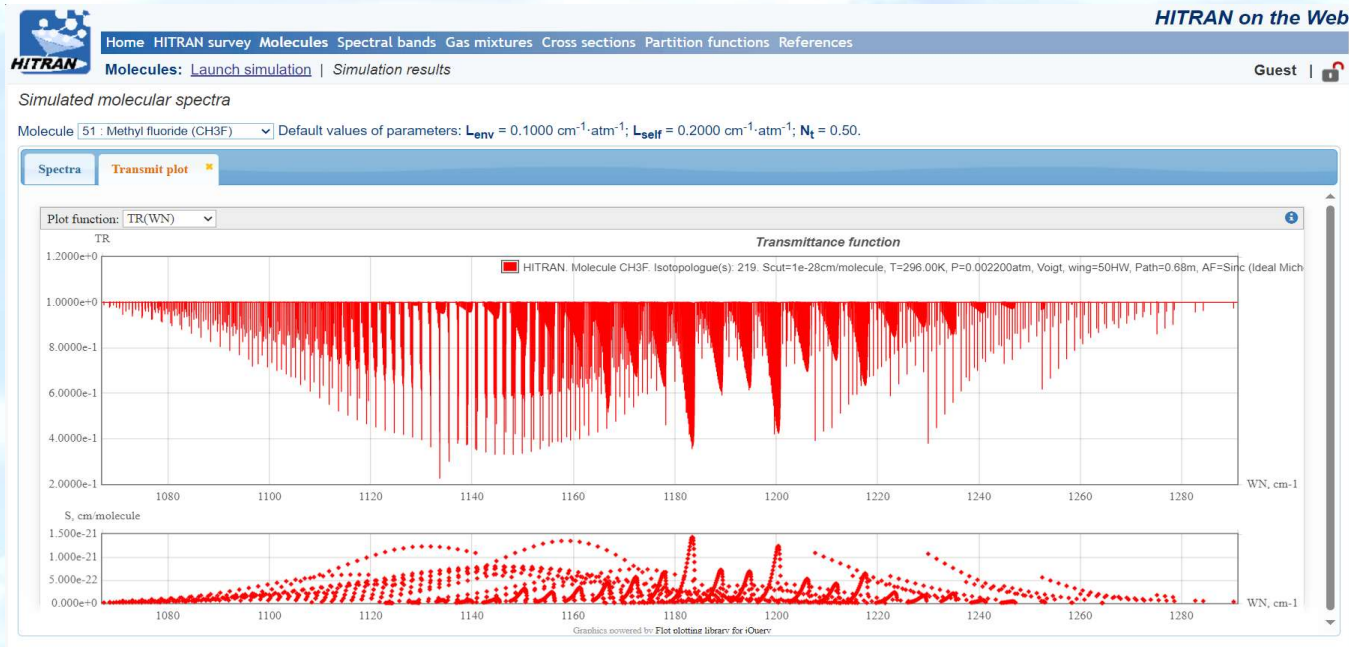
HITRAN

HITRAN on the Web

Home HITRAN survey Molecules Spectral bands Gas mixtures Cross sections Partition functions References

Molecules: Launch simulation | Simulation results

Guest |

Simulated molecular spectra

Molecule 51 : Methyl fluoride (CH3F) Default values of parameters: $L_{env}$ = 0.1000 cm$^{-1}$·atm$^{-1}$; $L_{self}$ = 0.2000 cm$^{-1}$·atm$^{-1}$; $N_t$ = 0.50.

Spectra Transmit plot

Plot function: TR(WN)

TR

Transmittance function

HITRAN. Molecule CH3F. Isotopologue(s): 219. Scut=1e-28cm/molecule, T=296.00K, P=0.002200atm, Voigt, wing=50HW, Path=0.68m, AF=Sinc (Ideal Mich

1.2000e+0
1.0000e+0
8.0000e-1
6.0000e-1
4.0000e-1
2.0000e-1

1080 1100 1120 1140 1160 1180 1200 1220 1240 1260 1280 WN, cm-1

S, cm/molecule

1.500e-21
1.000e-21
5.000e-22
0.000e+0

1080 1100 1120 1140 1160 1180 1200 1220 1240 1260 1280 WN, cm-1

Graphics powered by Flot plotting library for jQuery